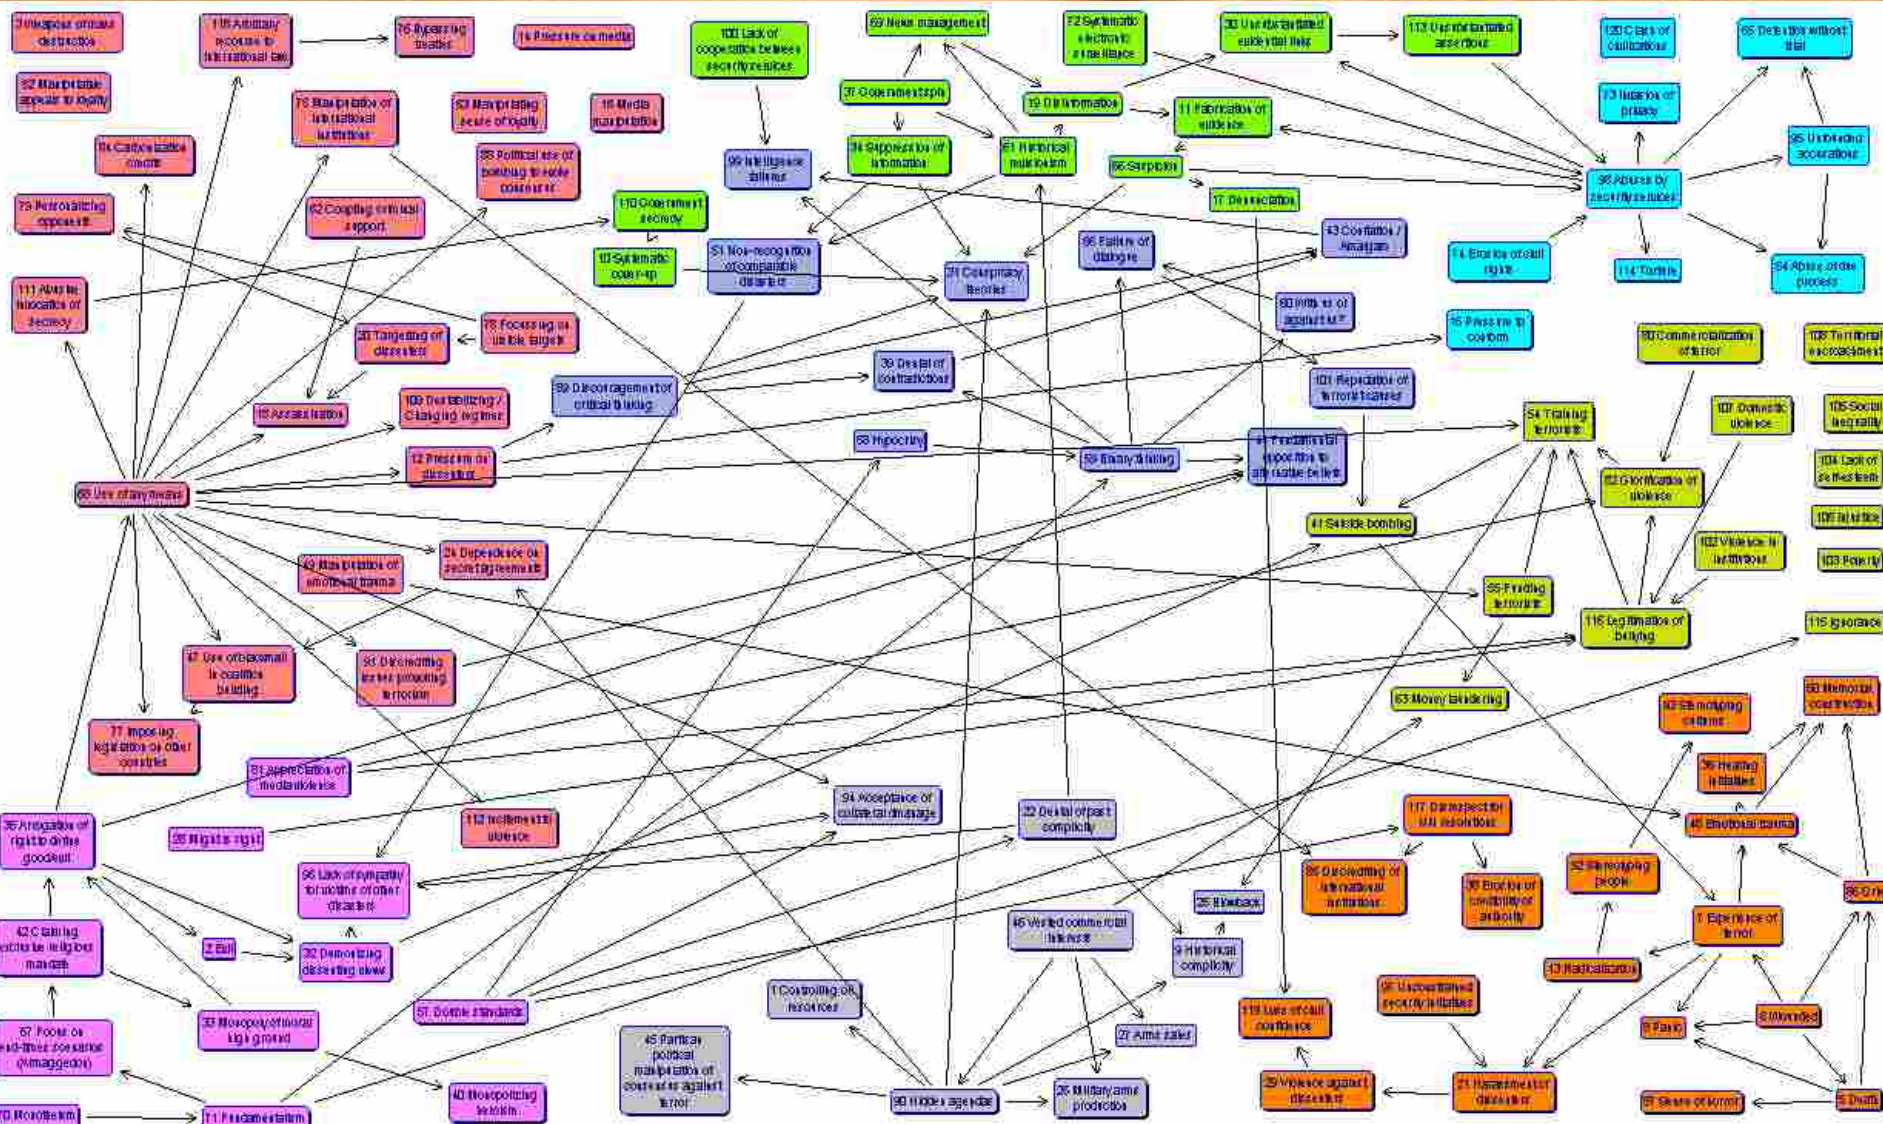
3 Weapons of mass destruction
118 Arbitrary recourse to international law
76 Bypassing treaties
14 Pressure on media
100 Lack of cooperation between security services
69 News management
72 Systematic electronic surveillance
30 Unsubstantiated evidential links
113 Unsubstantiated assertions
120 Clarity of civilisations
65 Detention without trial
92 Manipulative appeal to loyalty
75 Manipulation of international institutions
83 Manipulating sense of loyalty
16 Media manipulation
37 Government spin
19 Disinformation
11 Fabrication of evidence
73 Invasion of privacy
95 Unfounded accusations
84 Carte blanche to others
88 Political use of bombing to evade consensus
99 Intelligence failures
31 Suppression of information
61 Historical revisionism
66 Surprise
98 Abuses by security services
79 Personalizing opponent
62 Coopting political support
110 Government secrecy
17 Desecration
43 Conflation / Amalgam
10 Systematic cover-up
51 Non-recognition of comparable disasters
56 Failure of dialogue
24 Conspiracy theories
74 Erosion of civil rights
114 Torture
64 Abuse of due process
111 Abusive invocation of secrecy
20 Targeting of dissenters
78 Focussing on visible targets
80 Witness of aggression
15 Pressure to conform
39 Denial of contradictions
101 Reputation of terrorist causes
90 Commercialization of terror
108 Territorial encroachment
92 Discouragement of critical thinking
18 Assassination
109 Destabilizing / Changing regimes
53 Hypocrisy
54 Training terrorists
107 Domestic violence
105 Social inequality
12 Pressure on dissenters
59 Binary thinking
44 Fundamental opposition to alternative beliefs
52 Glorification of violence
104 Lack of self-esteem
68 Use of any means
41 Suicide bombing
106 Injustice
49 Manipulation of emotional trauma
24 Dependence on secret agreements
102 Violence in institutions
103 Poverty
85 Funding terrorists
116 Legitimation of bullying
115 Ignorance
47 Use of blackmail to coalition building
93 Discrediting states providing terrorism
63 Money laundering
50 Memorial construction
77 Imposing legislation on other countries
93 Stereotyping cultures
36 Healing initiatives
81 Appreciation of media violence
94 Acceptance of collateral damage
22 Denial of past complicity
117 Disrespect for UN resolutions
48 Emotional trauma
35 Arrogation of right to define goodness
28 Might is right
112 Incitement to violence
86 Discrediting of international institutions
38 Erosion of credibility of authority
32 Stereotyping people
96 Lack of sympathy for victims of other disasters
25 Blowback
7 Experience of terror
42 Claiming exclusive religious mandate
2 Evil
32 Demonizing dissenting views
46 Vested commercial interests
9 Historical complicity
13 Radicalization
51 Double standards
1 Controlling oil resources
119 Loss of civil confidence
97 Unconstrained security initiatives
8 Wounded
9 Panic
33 Monopoly of moral high ground
27 Arms sales
67 Focus on end-times scenarios (Armageddon)
45 Partisan political manipulation of consensus against terror
29 Violence against dissenters
21 Harassment of dissenters
40 Monopolizing terrorism
90 Hidden agendas
26 Military arms production
70 Monotheism
71 Fundamentalism
91 Sense of horror
5 Death